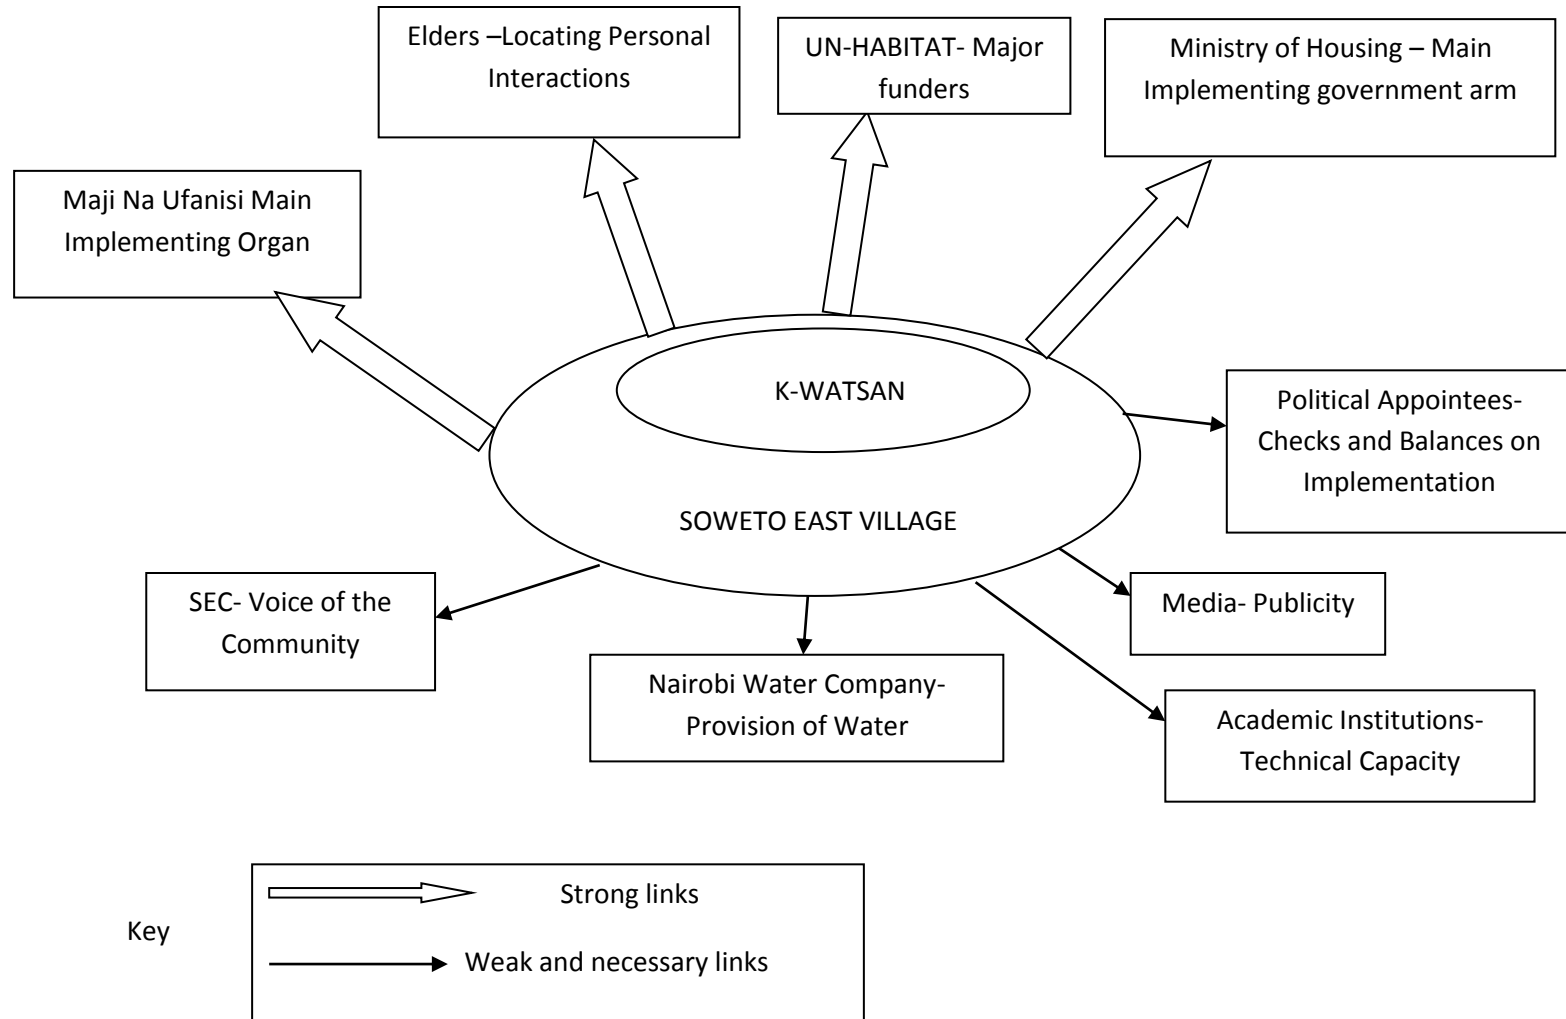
Elders –Locating Personal Interactions

UN-HABITAT- Major funders

Ministry of Housing – Main Implementing government arm

Maji Na Ufanisi Main Implementing Organ

K-WATSAN

SOWETO EAST VILLAGE

Political Appointees- Checks and Balances on Implementation

SEC- Voice of the Community

Media- Publicity

Nairobi Water Company- Provision of Water

Academic Institutions- Technical Capacity

Key

Strong links

Weak and necessary links